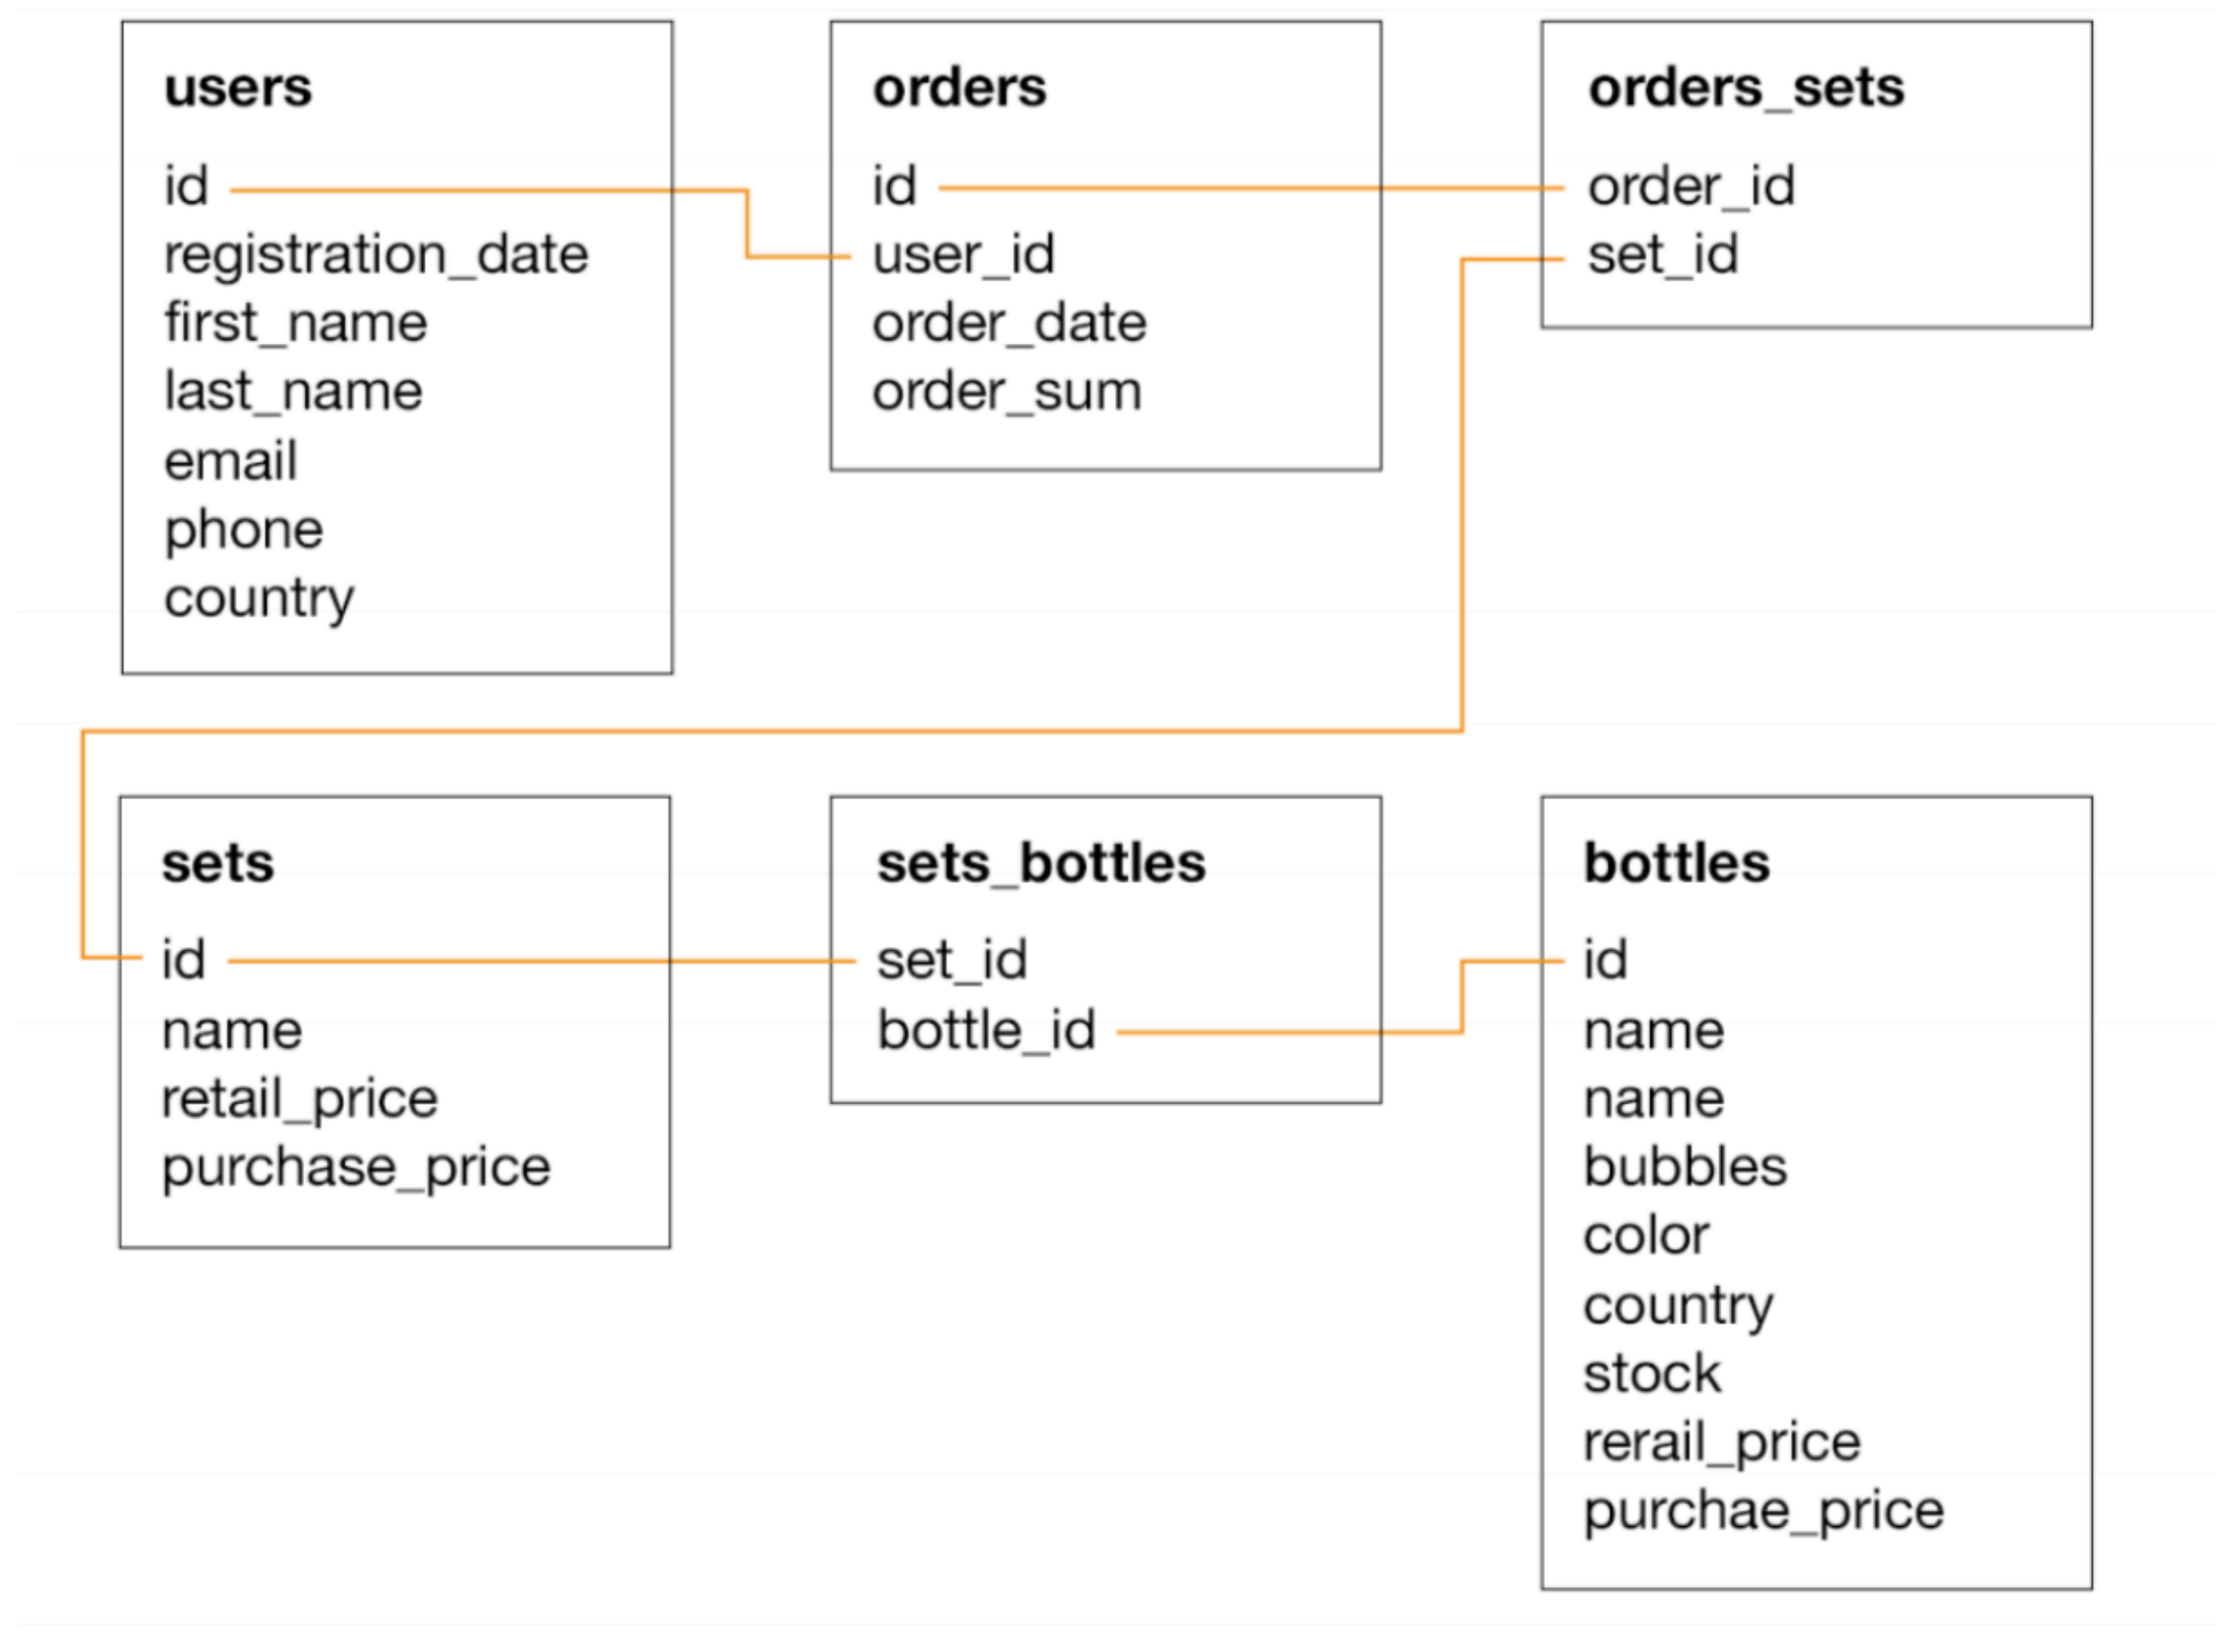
users

id
registration_date
first_name
last_name
email
phone
country

orders

id
user_id
order_date
order_sum

orders_sets

order_id
set_id

sets

id
name
retail_price
purchase_price

sets_bottles

set_id
bottle_id

bottles

id
name
name
bubbles
color
country
stock
rerail_price
purchae_price